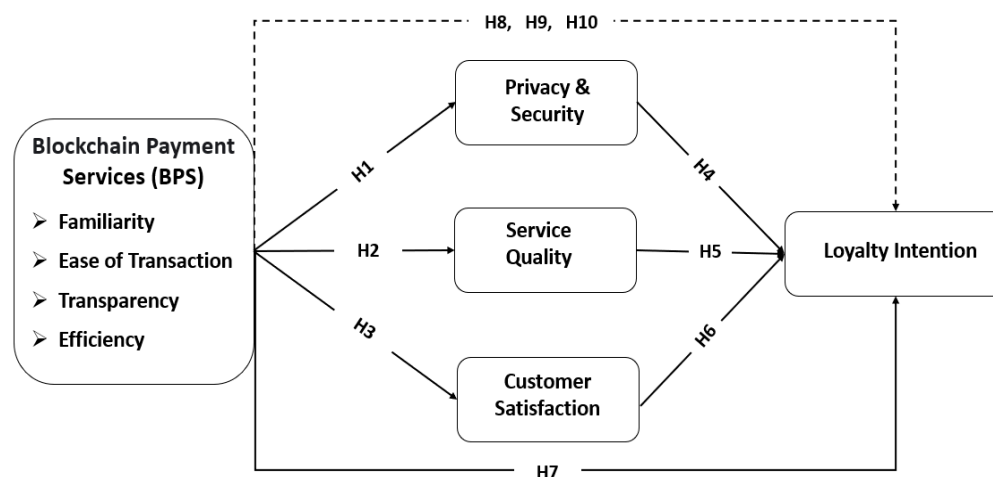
H8, H9, H10

Blockchain Payment Services (BPS)
➢ Familiarity
➢ Ease of Transaction
➢ Transparency
➢ Efficiency

H1
H2
H3

Privacy & Security

Service Quality

Customer Satisfaction

H4
H5
H6

Loyalty Intention

H7